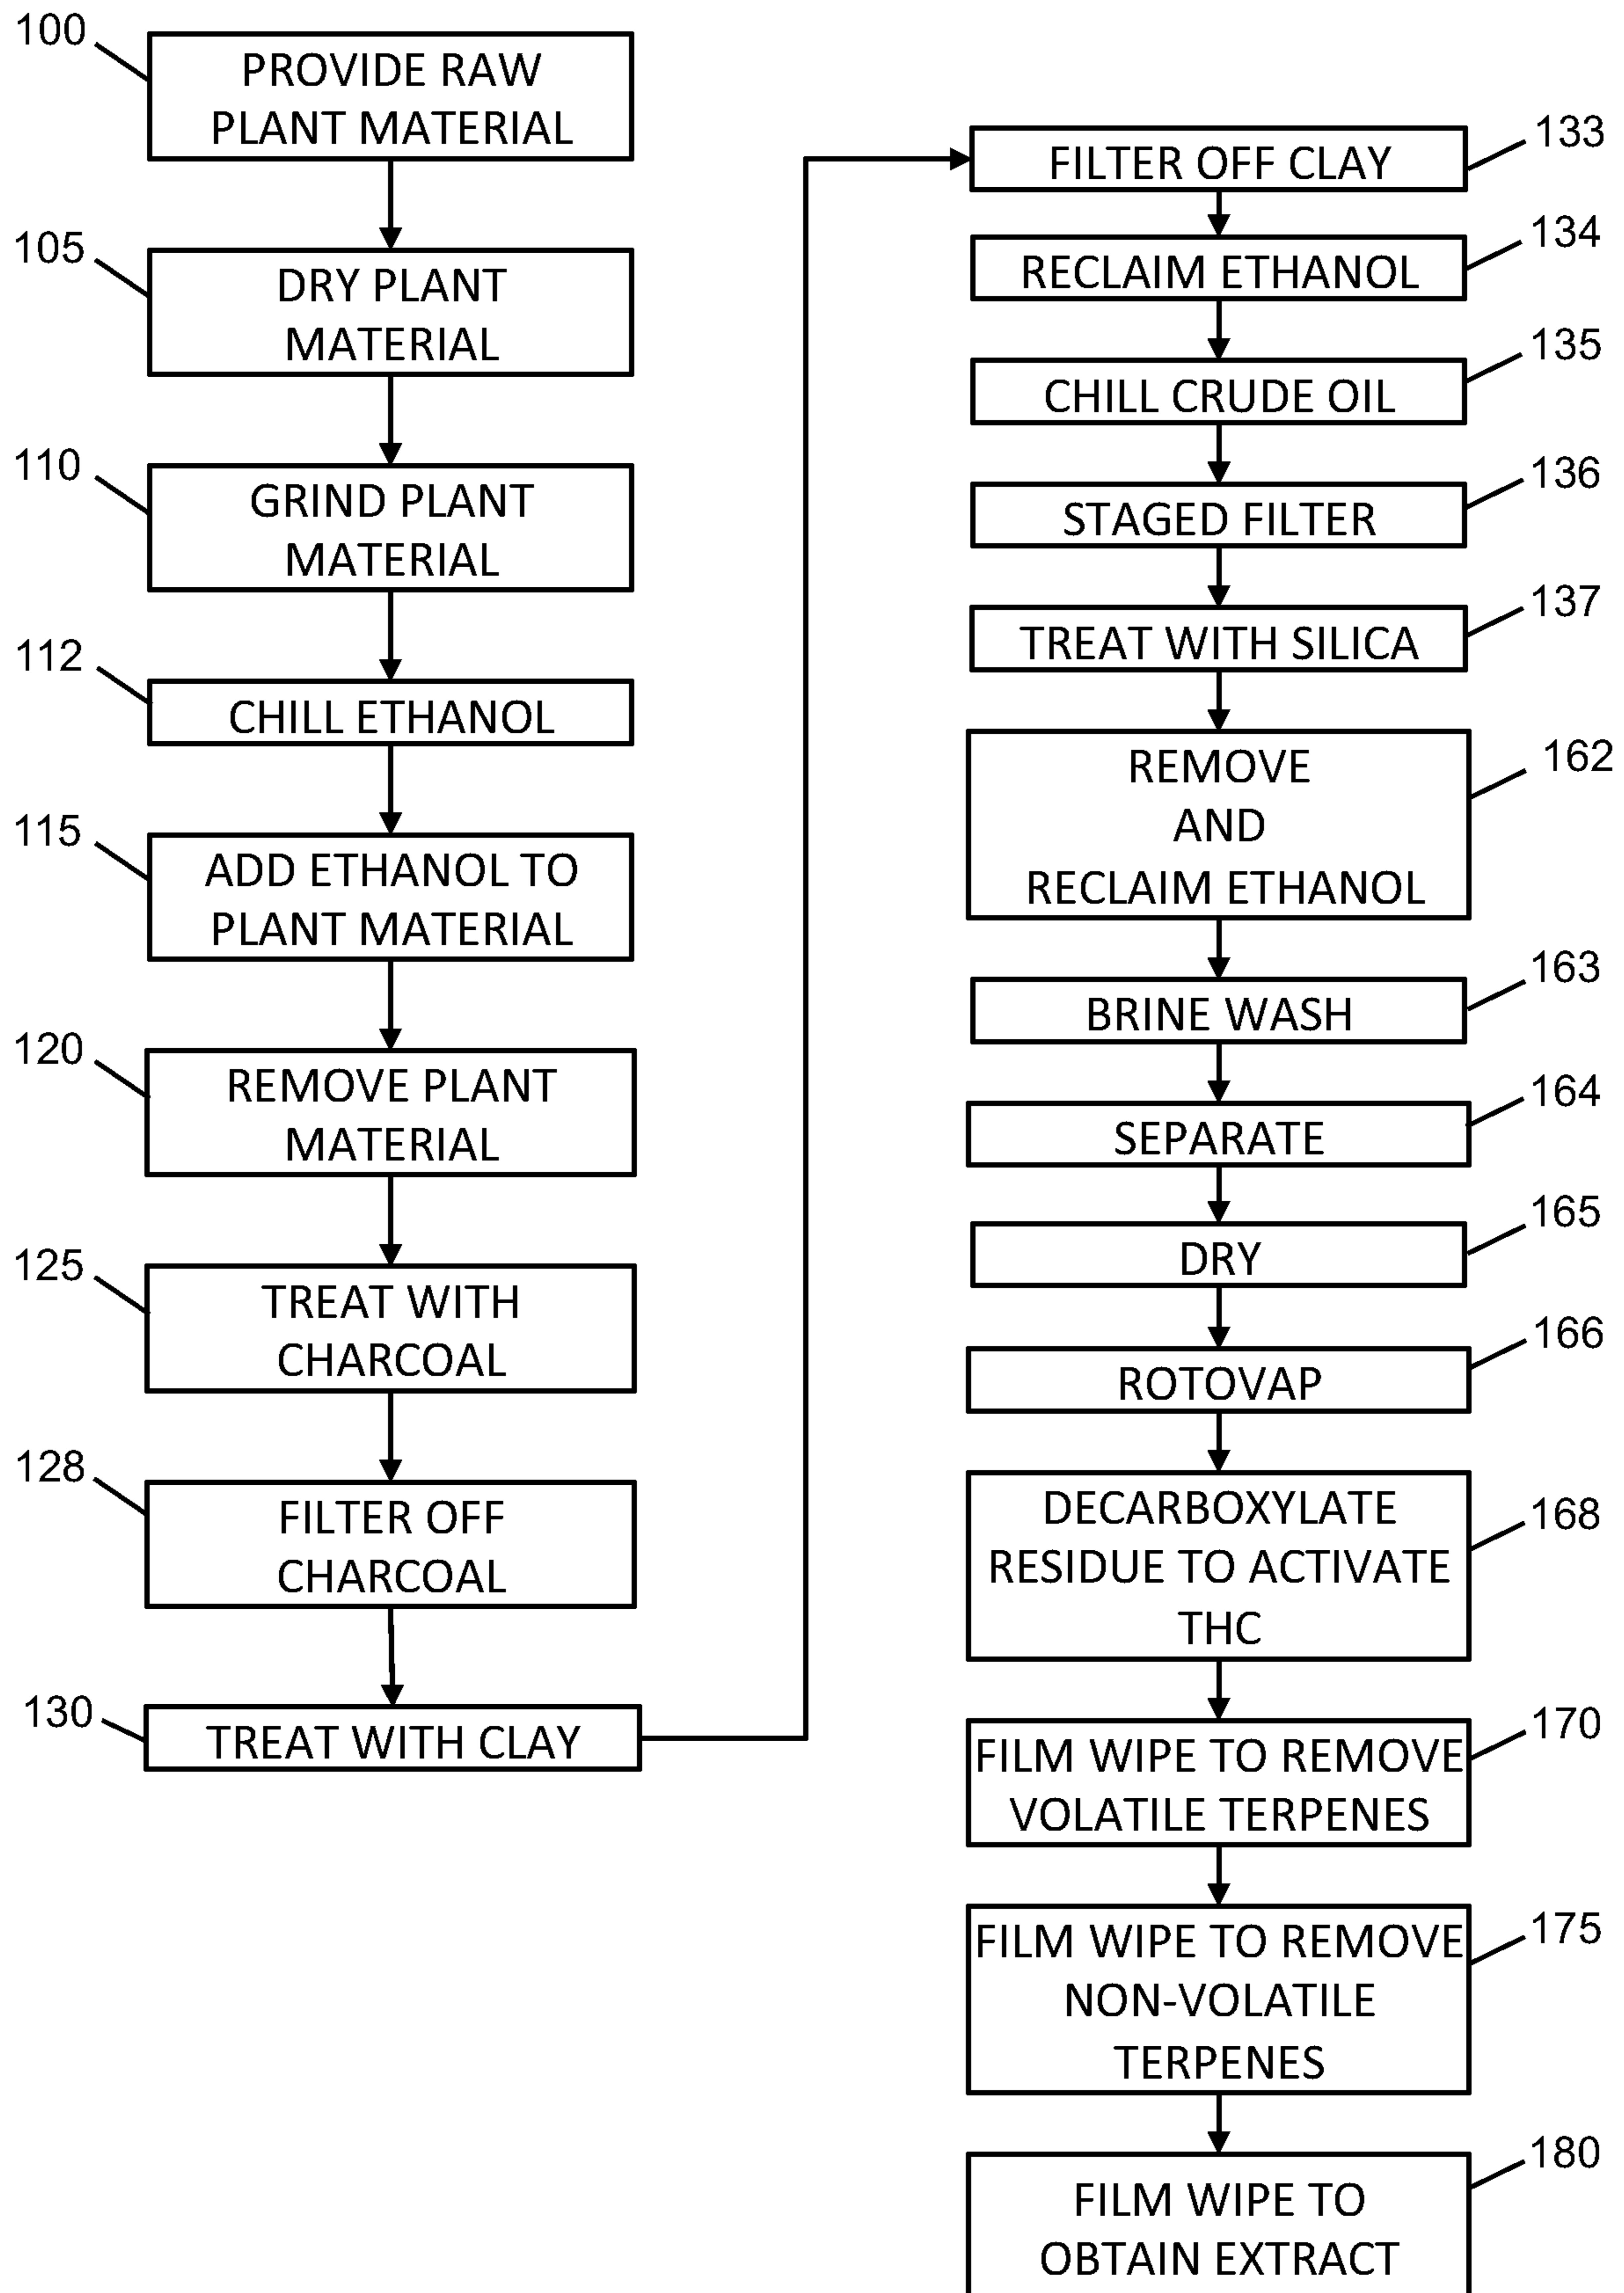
100
PROVIDE RAW PLANT MATERIAL

105
DRY PLANT MATERIAL

110
GRIND PLANT MATERIAL

112
CHILL ETHANOL

115
ADD ETHANOL TO PLANT MATERIAL

120
REMOVE PLANT MATERIAL

125
TREAT WITH CHARCOAL

128
FILTER OFF CHARCOAL

130
TREAT WITH CLAY

FILTER OFF CLAY
133

RECLAIM ETHANOL
134

CHILL CRUDE OIL
135

STAGED FILTER
136

TREAT WITH SILICA
137

REMOVE AND RECLAIM ETHANOL
162

BRINE WASH
163

SEPARATE
164

DRY
165

ROTOVAP
166

DECARBOXYLATE RESIDUE TO ACTIVATE THC
168

FILM WIPE TO REMOVE VOLATILE TERPENES
170

FILM WIPE TO REMOVE NON-VOLATILE TERPENES
175

FILM WIPE TO OBTAIN EXTRACT
180